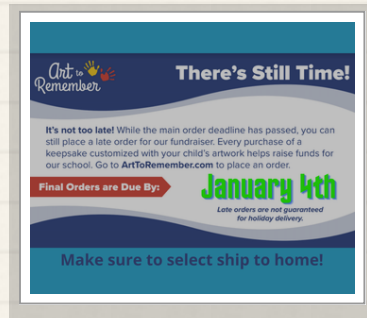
Art to Remember

There's Still Time!

It's not too late! While the main order deadline has passed, you can still place a late order for our fundraiser. Every purchase of a keepsake customized with your child's artwork helps raise funds for our school. Go to ArtToRemember.com to place an order.

Final Orders are Due By:

January 4th

Late orders are not guaranteed for holiday delivery.

Make sure to select ship to home!